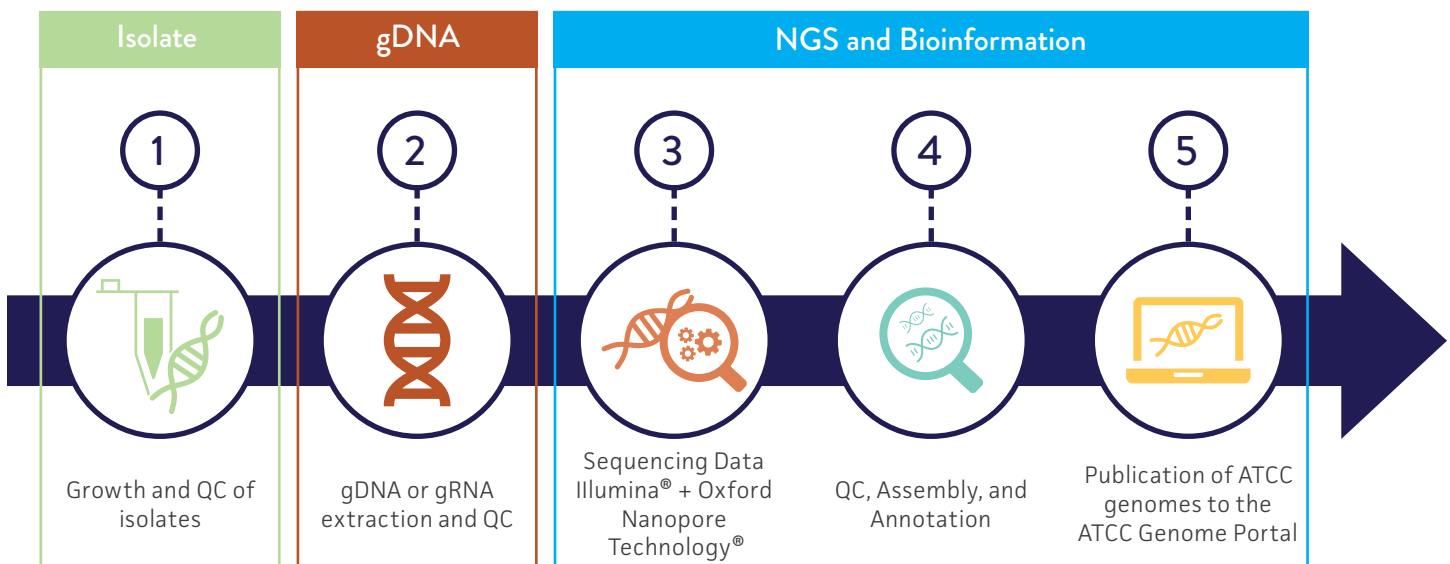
Isolate

gDNA

NGS and Bioinformation

1

2

3

4

5

Growth and QC of isolates

gDNA or gRNA extraction and QC

Sequencing Data Illumina® + Oxford Nanopore Technology®

QC, Assembly, and Annotation

Publication of ATCC genomes to the ATCC Genome Portal